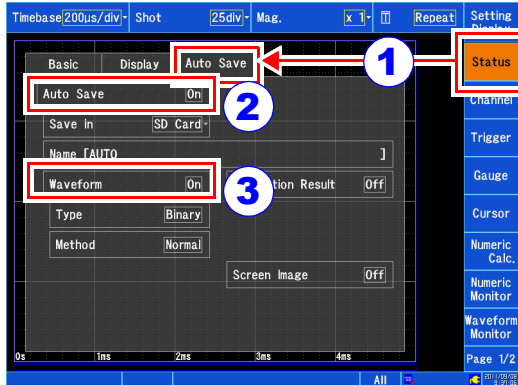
Timebase 200μs/div Shot 25div Mag. x 1 Repeat Setting Display

Basic Display Auto Save

Auto Save On

Save in SD Card

Name [AUTO ]

Waveform On

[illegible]tion Result Off

Type Binary

Method Normal

Screen Image Off

1
2
3

Status
Channel
Trigger
Gauge
Cursor
Numeric Calc.
Numeric Monitor
Waveform Monitor
Page 1/2

0s 1ms 2ms 3ms 4ms

All